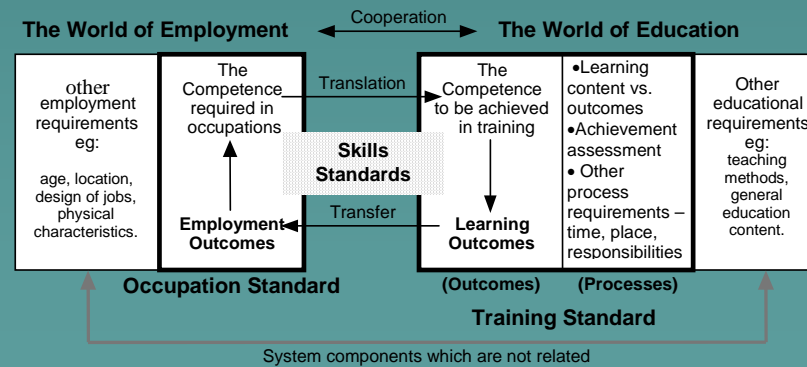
The World of Employment

Cooperation

The World of Education

other employment requirements eg:

age, location, design of jobs, physical characteristics.

The Competence required in occupations

Translation

The Competence to be achieved in training

•Learning content vs. outcomes
•Achievement assessment
• Other process requirements – time, place, responsibilities

Other educational requirements eg:
teaching methods, general education content.

Skills Standards

Employment Outcomes

Transfer

Learning Outcomes

Occupation Standard

(Outcomes)

(Processes)

Training Standard

System components which are not related